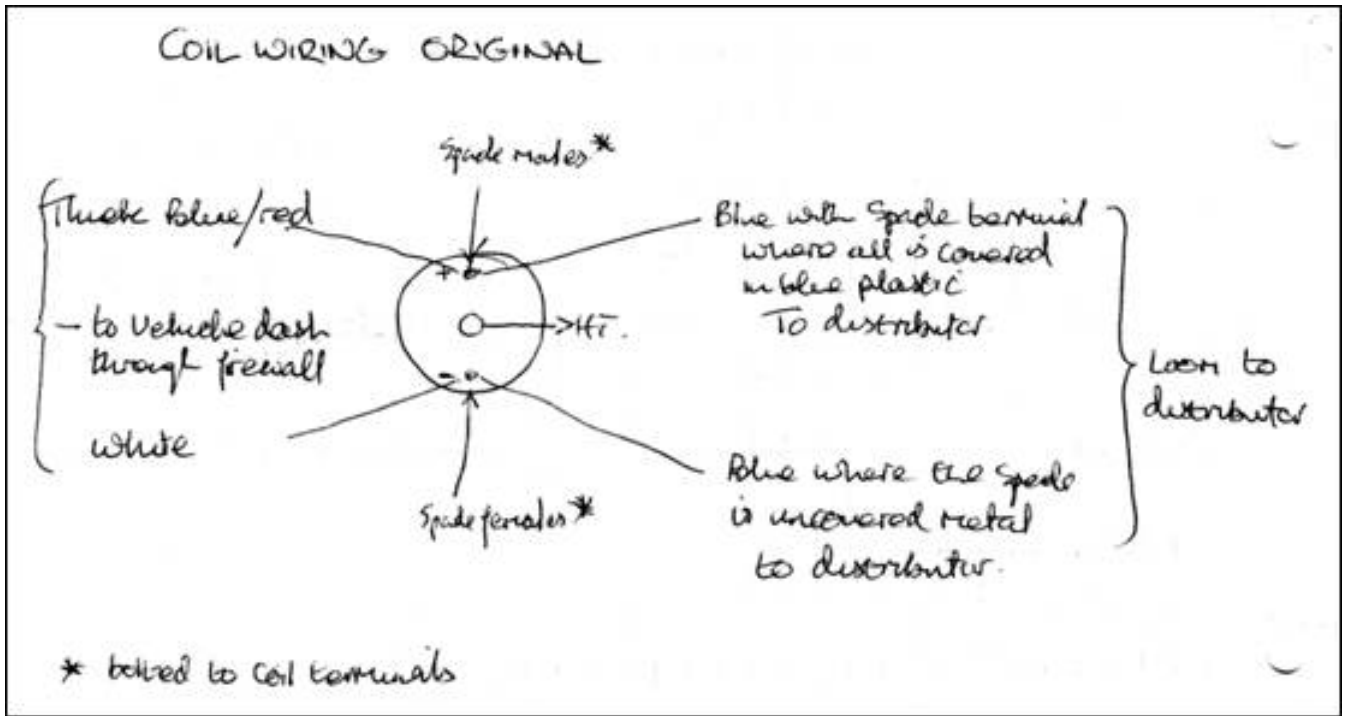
COIL WIRING ORIGINAL

Spade males*

Thick blue/red

– to vehicle dash through firewall

White

+

HT.

–

Blue with spade terminal where all is covered in blue plastic To distributor

Loom to distributor

Blue where the spade is uncovered metal to distributor.

Spade females*

* bolted to coil terminals